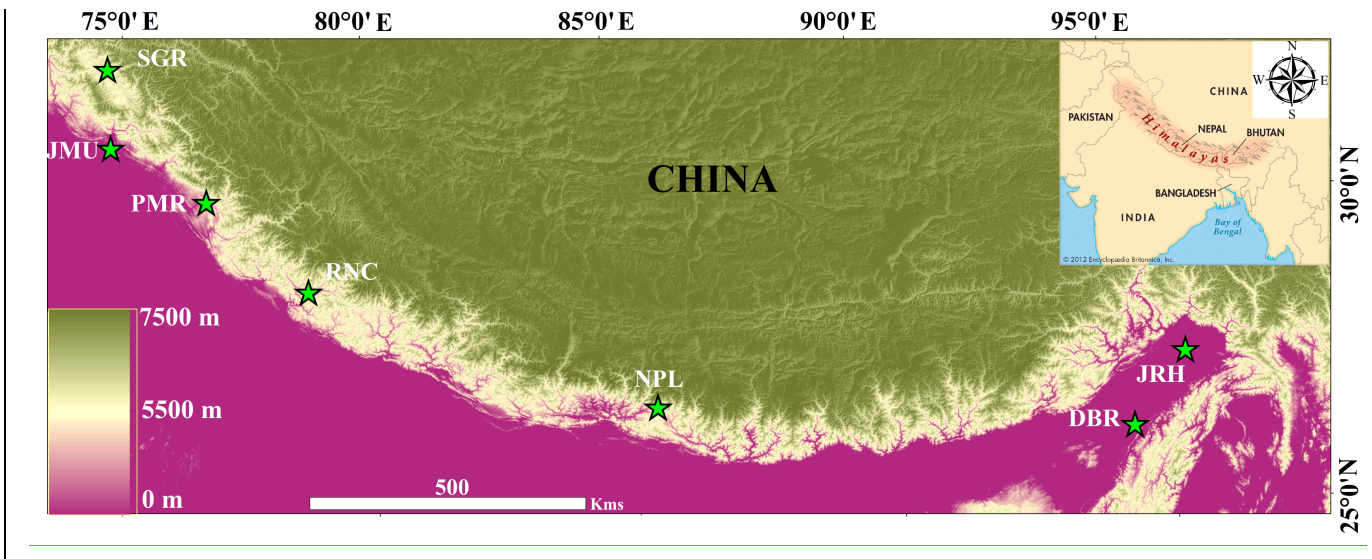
75°0' E
80°0' E
85°0' E
90°0' E
95°0' E

SGR
JMU
PMR
RNC
NPL
JRH
DBR

CHINA

N
W
E
S
CHINA
PAKISTAN
Himalayas
NEPAL
BHUTAN
BANGLADESH
INDIA
Bay of Bengal
© 2012 Encyclopaedia Britannica, Inc.

30°0' N
25°0' N

7500 m
5500 m
0 m

500
Kms